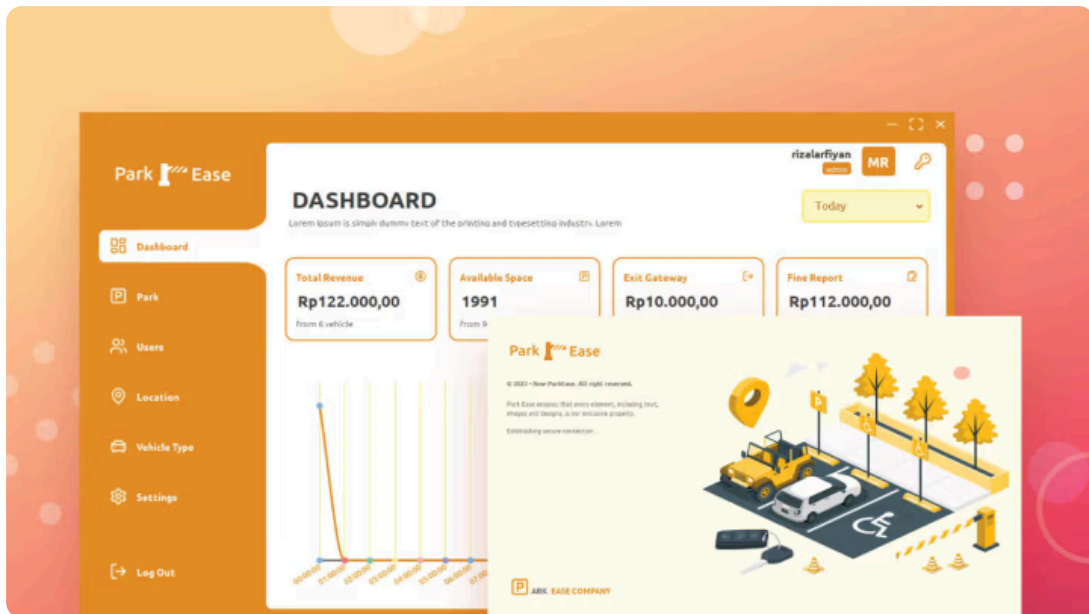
Park Ease

Dashboard

Park

Users

Location

Vehicle Type

Settings

Log Out

rizalarfiyan
admin
MR

DASHBOARD

Lorem ipsum is simply dummy text of the printing and typesetting industry. Lorem

Today

Total Revenue
Rp122.000,00
from 6 vehicle

Available Space
1991
from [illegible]

Exit Gateway
Rp10.000,00

Fine Report
Rp112.000,00

00:00:00
01:00:00
02:00:00
03:00:00
04:00:00
05:00:00
06:00:00
07:00:00

Park Ease

© 2023 • New ParkEase. All right reserved.

Park Ease ensures that every element, including text, images and designs, is our exclusive property.

Establishing secure connection ...

ARK EASE COMPANY